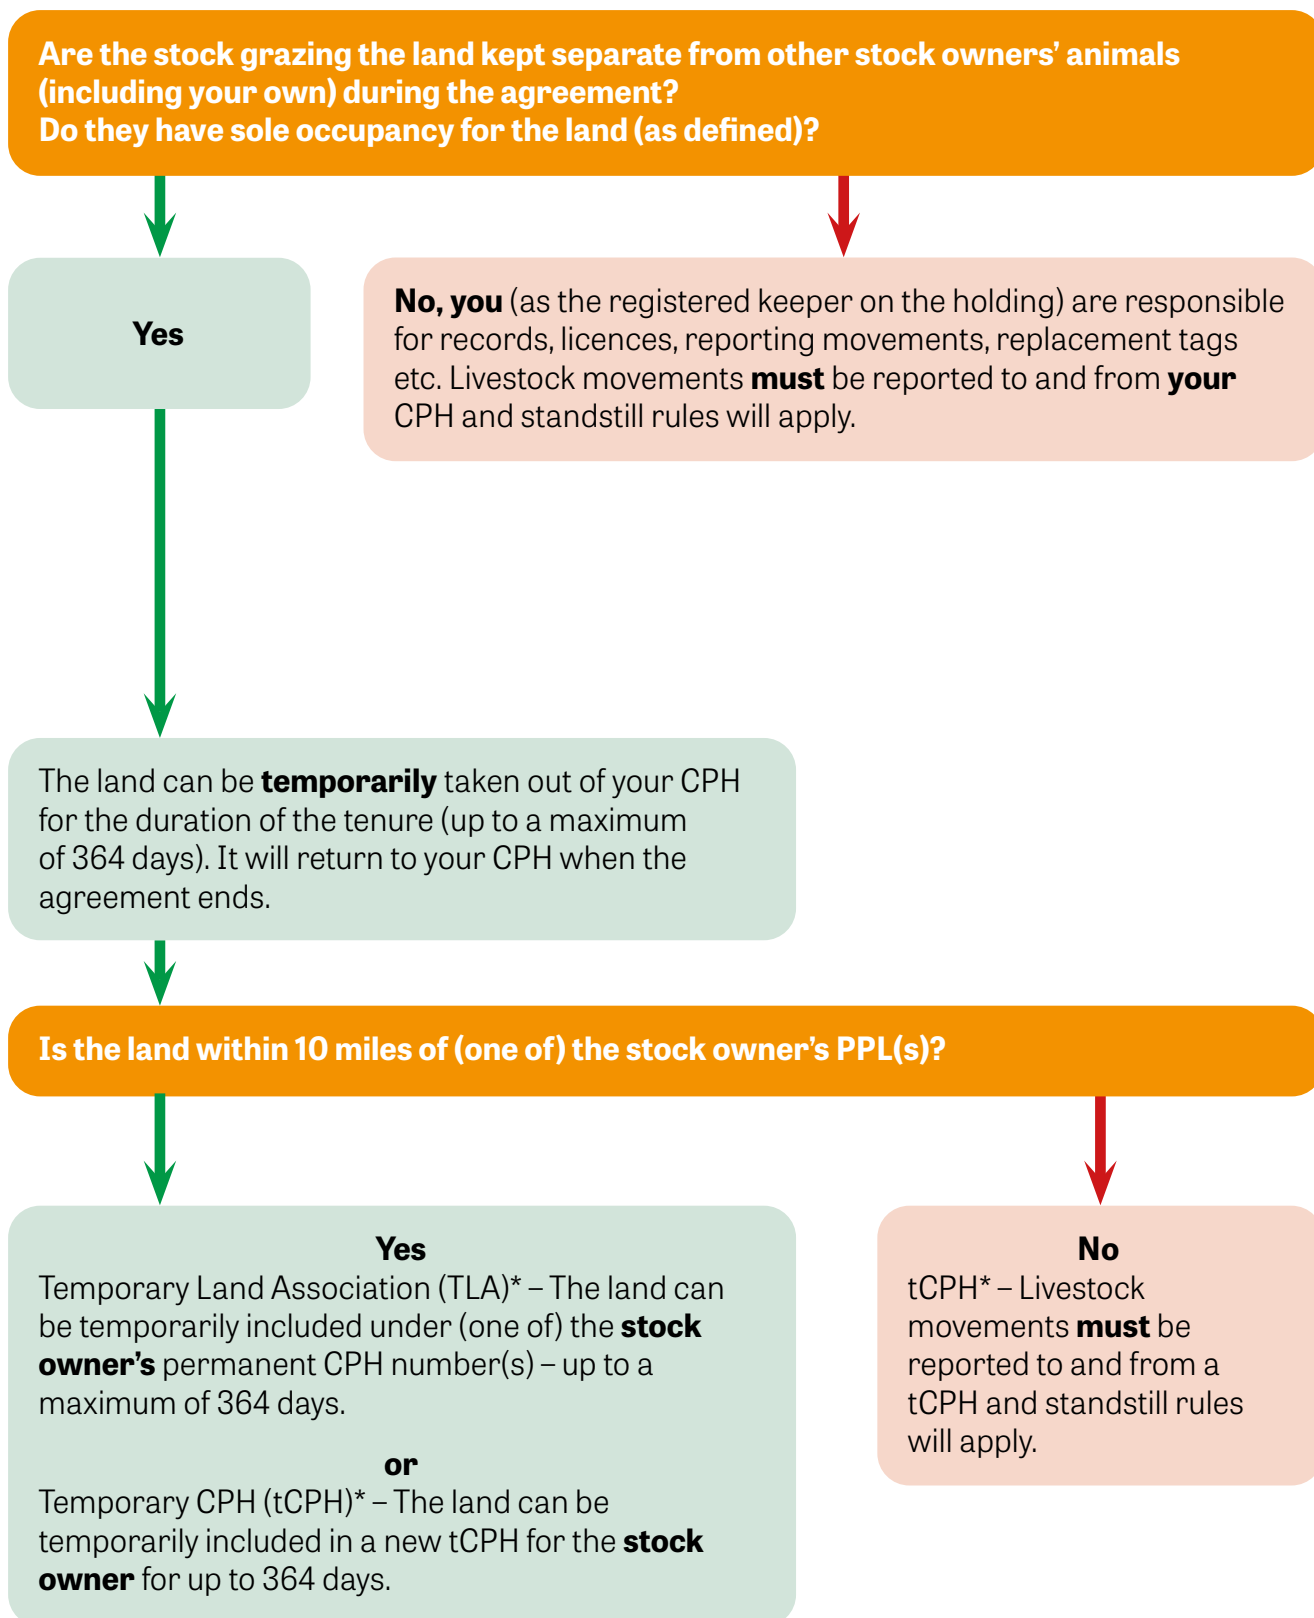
Are the stock grazing the land kept separate from other stock owners' animals (including your own) during the agreement?
Do they have sole occupancy for the land (as defined)?

Yes

No, you (as the registered keeper on the holding) are responsible for records, licences, reporting movements, replacement tags etc. Livestock movements must be reported to and from your CPH and standstill rules will apply.

The land can be temporarily taken out of your CPH for the duration of the tenure (up to a maximum of 364 days). It will return to your CPH when the agreement ends.

Is the land within 10 miles of (one of) the stock owner's PPL(s)?

Yes
Temporary Land Association (TLA)* – The land can be temporarily included under (one of) the stock owner's permanent CPH number(s) – up to a maximum of 364 days.

or
Temporary CPH (tCPH)* – The land can be temporarily included in a new tCPH for the stock owner for up to 364 days.

No
tCPH* – Livestock movements must be reported to and from a tCPH and standstill rules will apply.